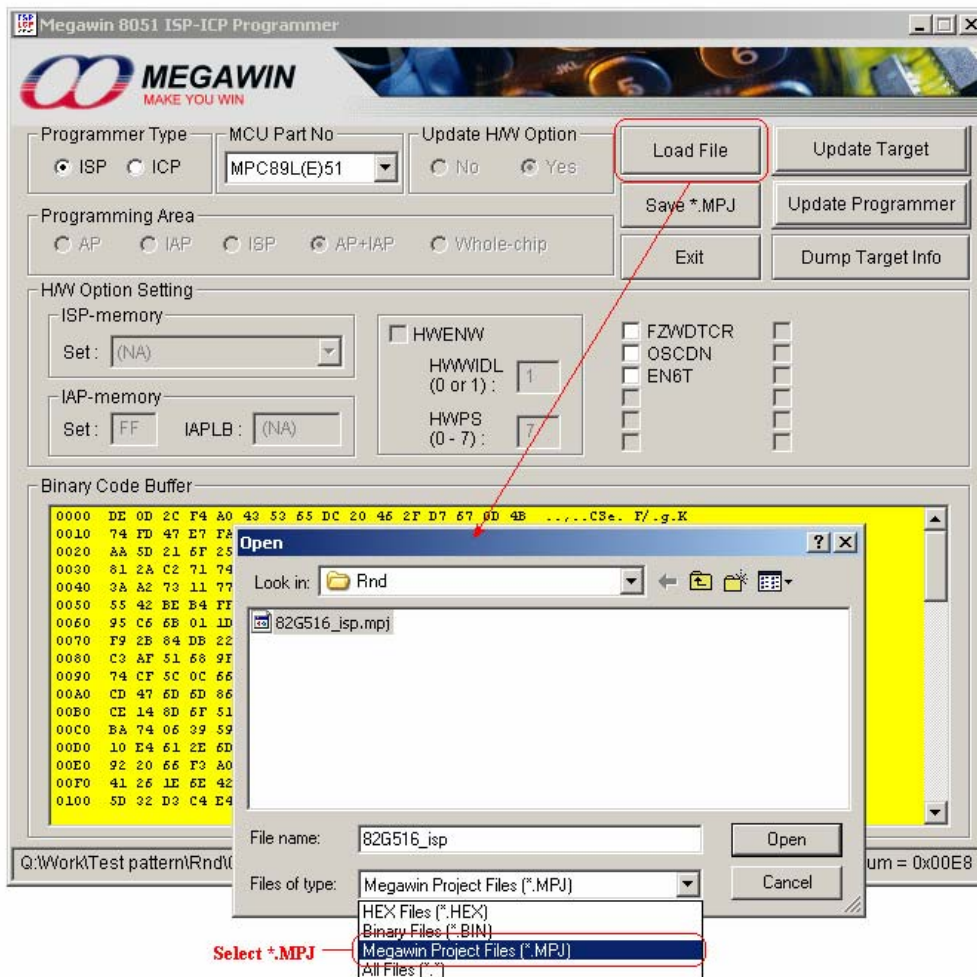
Megawin 8051 ISP-ICP Programmer

MEGAWIN
MAKE YOU WIN

Programmer Type
ISP ICP

MCU Part No
MPC89L(E)51

Update H/W Option
No Yes

Load File
Update Target
Save *.MPJ
Update Programmer
Exit
Dump Target Info

Programming Area
AP IAP ISP AP+IAP Whole-chip

H/W Option Setting
ISP-memory
Set : (NA)
IAP-memory
Set : FF IAPLB : (NA)

HWENW
HWWIDL (0 or 1) : 1
HWPS (0 - 7) : 7

FZWDTCR
OSCDN
EN6T

Binary Code Buffer

| | |
|---|---|
| 0000 | DE 0D 2C F4 A0 43 53 65 DC 20 46 2F D7 67 0D 4B ..,..CSe. F/.g.K |
| 0010 | 74 FD 47 E7 FA |
| 0020 | AA 5D 21 6F 25 |
| 0030 | 81 2A C2 71 74 |
| 0040 | 3A A2 73 11 77 |
| 0050 | 55 42 BE B4 FF |
| 0060 | 95 C6 6B 01 1D |
| 0070 | F9 2B 84 DB 22 |
| 0080 | C3 AF 51 68 9F |
| 0090 | 74 CF 5C 0C 66 |
| 00A0 | CD 47 6D 6D 86 |
| 00B0 | CE 14 8D 6F 51 |
| 00C0 | BA 74 06 39 59 |
| 00D0 | 10 E4 61 2E 6D |
| 00E0 | 92 20 66 F3 A0 |
| 00F0 | 41 26 1E 6E 42 |
| 0100 | 5D 32 D3 C4 E4 |

Q:\Work\Test pattern\Rnd\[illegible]
um = 0x00E8

Open
Look in: Rnd
82G516_isp.mpj
File name: 82G516_isp
Open
Files of type: Megawin Project Files (*.MPJ)
Cancel
HEX Files (*.HEX)
Binary Files (*.BIN)
Megawin Project Files (*.MPJ)
All Files (*.*)

Select *.MPJ